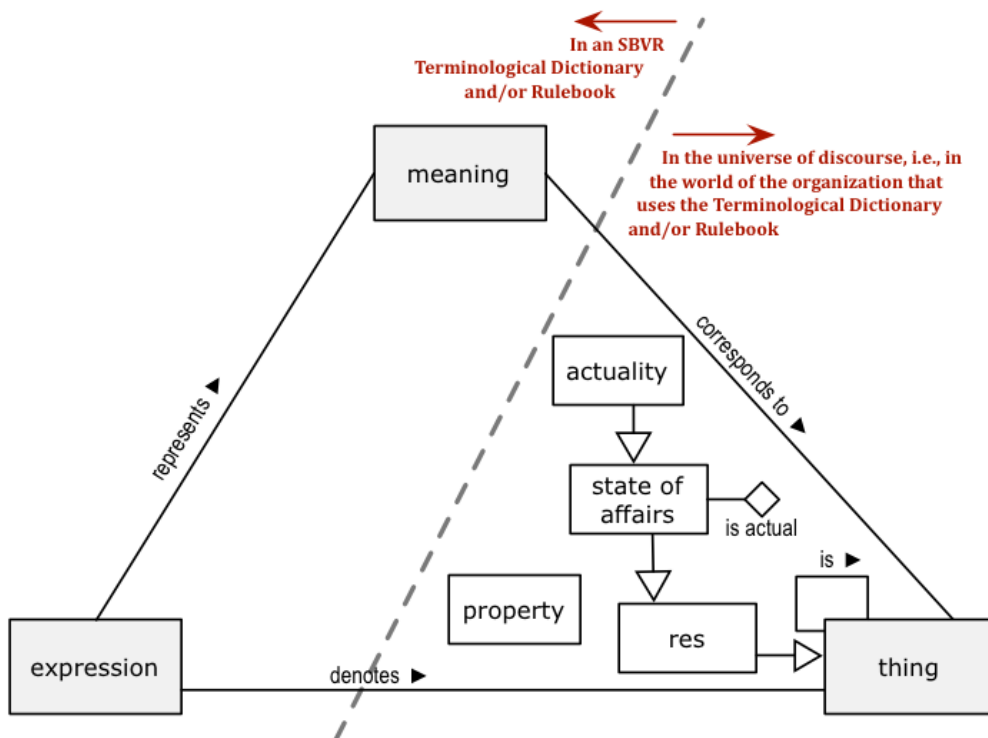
In an SBVR Terminological Dictionary and/or Rulebook

In the universe of discourse, i.e., in the world of the organization that uses the Terminological Dictionary and/or Rulebook

meaning

represents ▶

corresponds to ▶

actuality

state of affairs

is actual

is ▶

property

res

expression

denotes ▶

thing